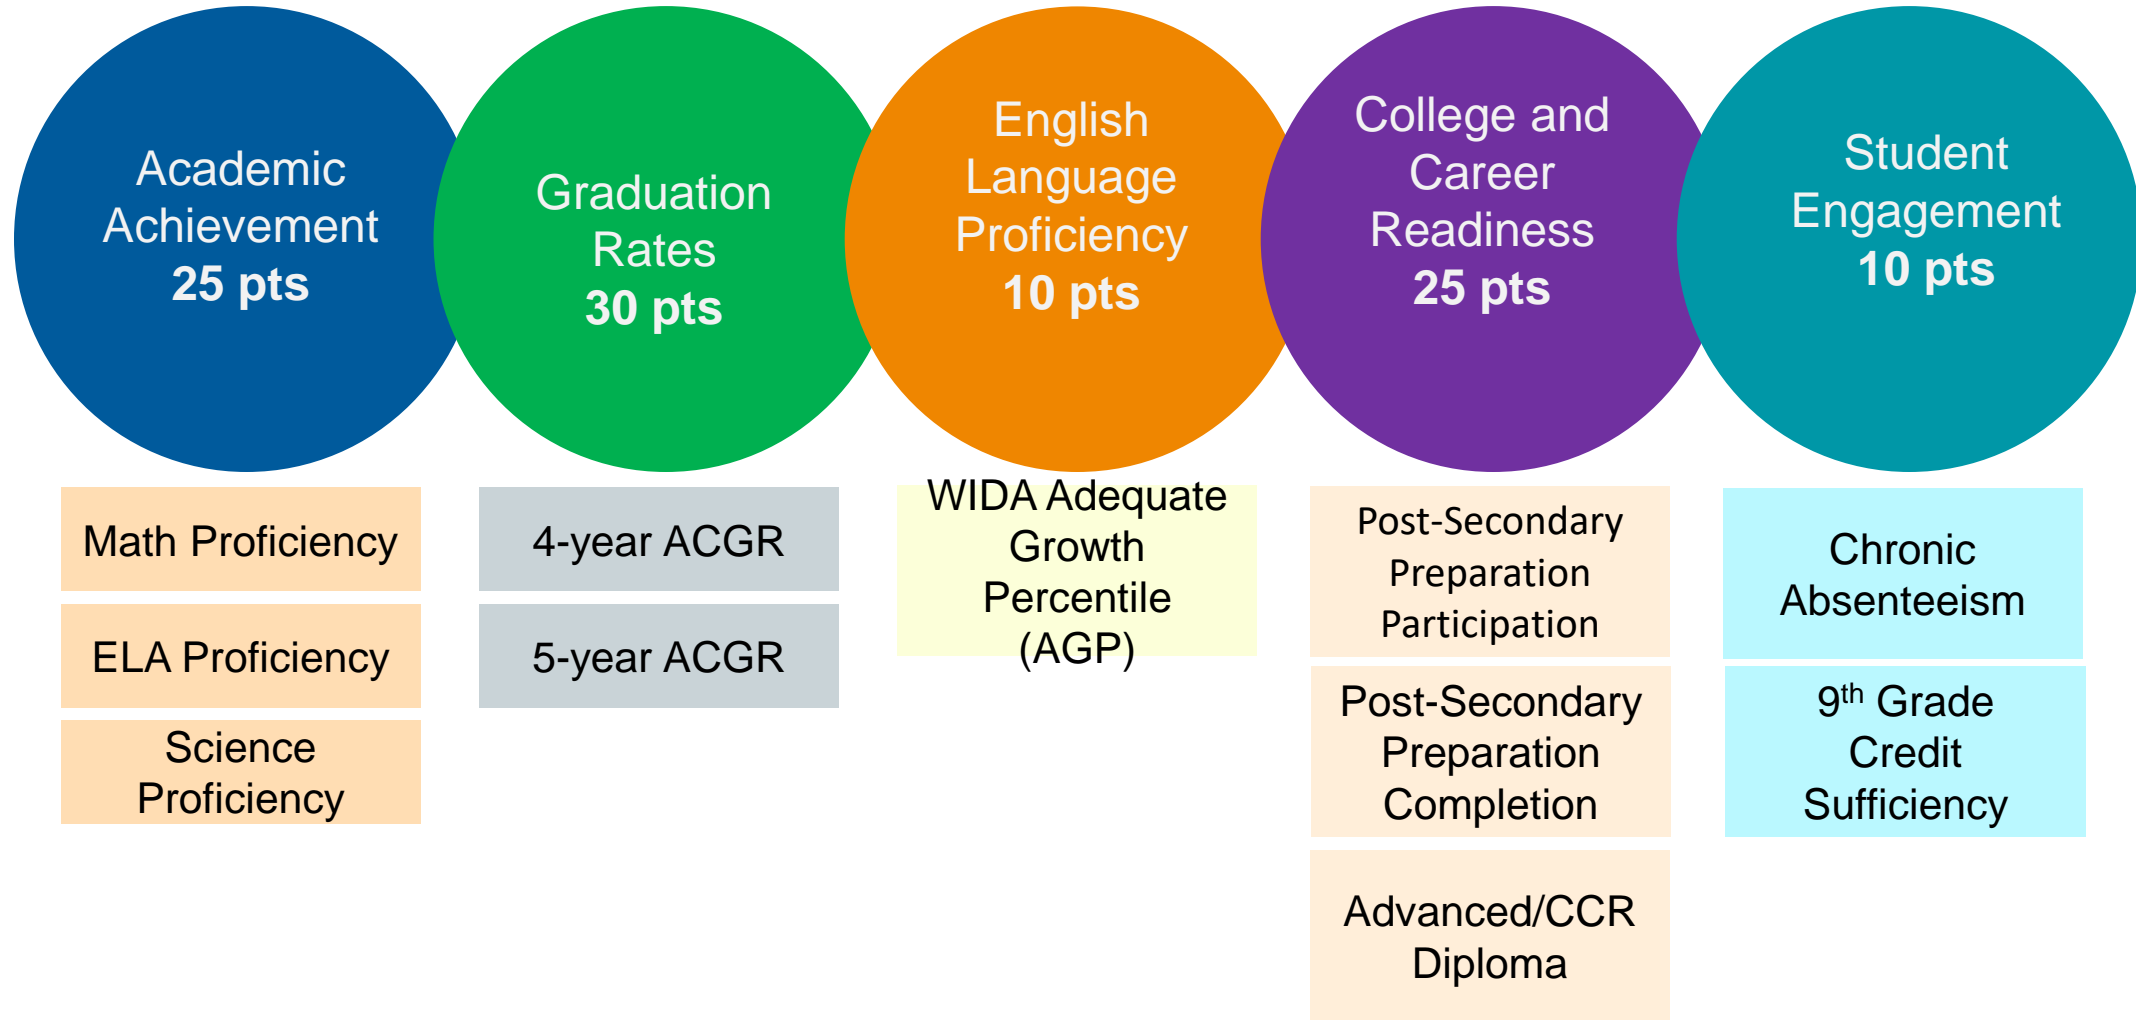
Academic Achievement
25 pts

Graduation Rates
30 pts

English Language Proficiency
10 pts

College and Career Readiness
25 pts

Student Engagement
10 pts

Math Proficiency

ELA Proficiency

Science Proficiency

4-year ACGR

5-year ACGR

WIDA Adequate Growth Percentile (AGP)

Post-Secondary Preparation Participation

Post-Secondary Preparation Completion

Advanced/CCR Diploma

Chronic Absenteeism

$9^{th}$ Grade Credit Sufficiency